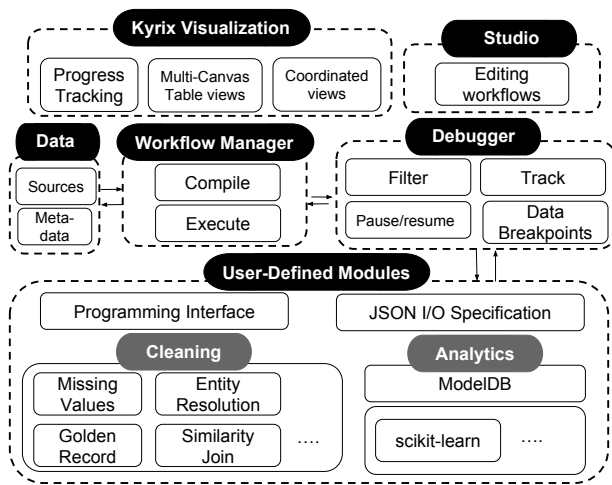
Kyrix Visualization

Progress Tracking

Multi-Canvas Table views

Coordinated views

Studio

Editing workflows

Data

Sources

Meta-data

Workflow Manager

Compile

Execute

Debugger

Filter

Track

Pause/resume

Data Breakpoints

User-Defined Modules

Programming Interface

JSON I/O Specification

Cleaning

Missing Values

Entity Resolution

Golden Record

Similarity Join

....

Analytics

ModelDB

scikit-learn

....